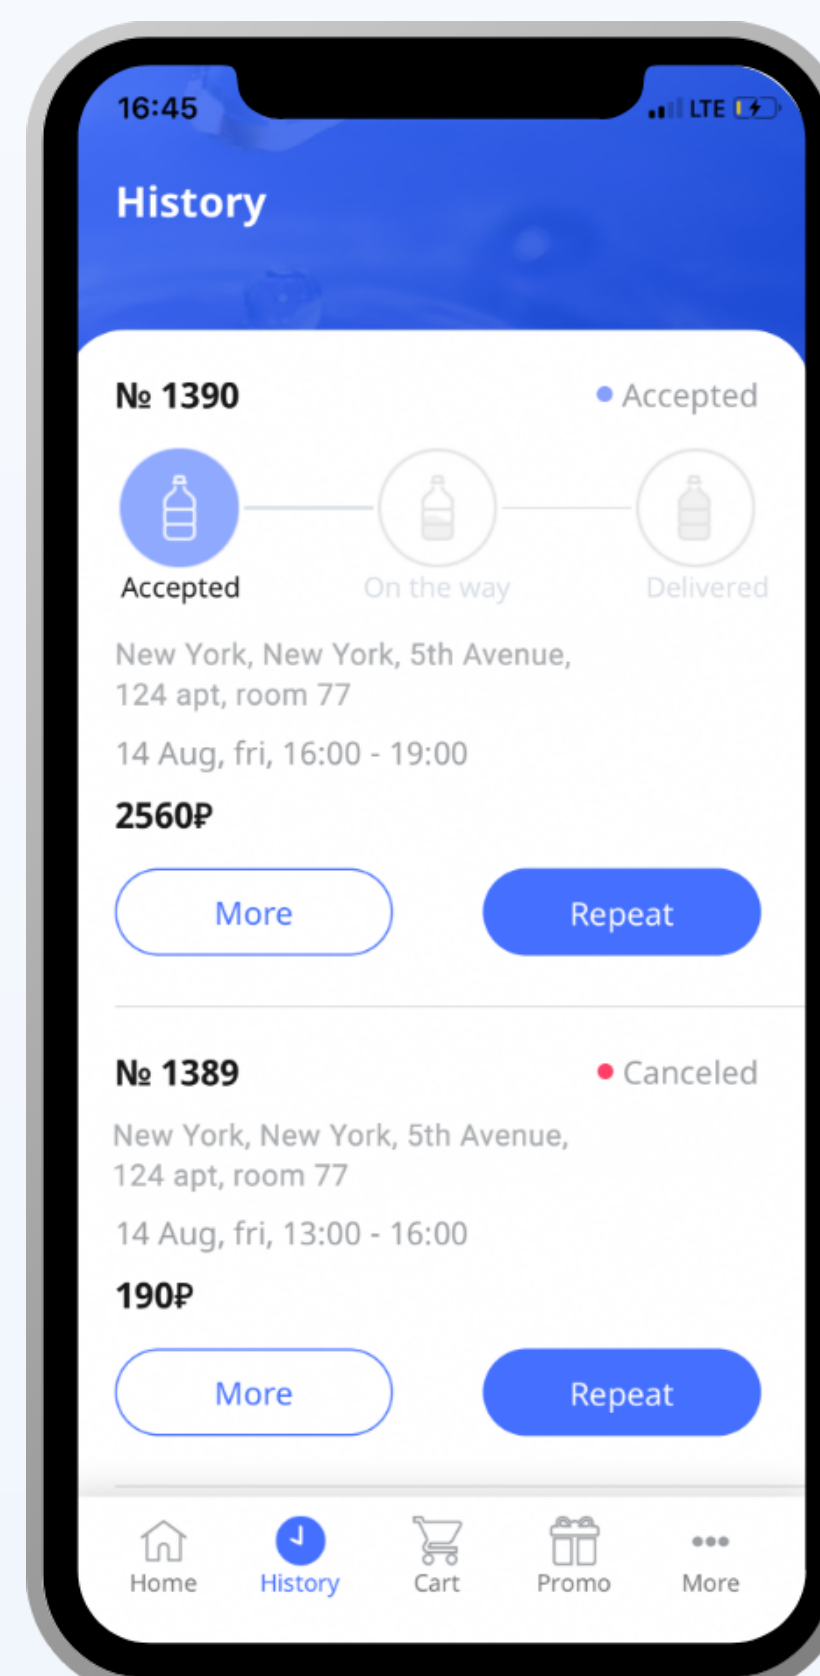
16:45 LTE

History

№ 1390 Accepted

Accepted On the way Delivered

New York, New York, 5th Avenue, 124 apt, room 77

14 Aug, fri, 16:00 - 19:00

2560₽

More Repeat

№ 1389 Canceled

New York, New York, 5th Avenue, 124 apt, room 77

14 Aug, fri, 13:00 - 16:00

190₽

More Repeat

Home History Cart Promo More